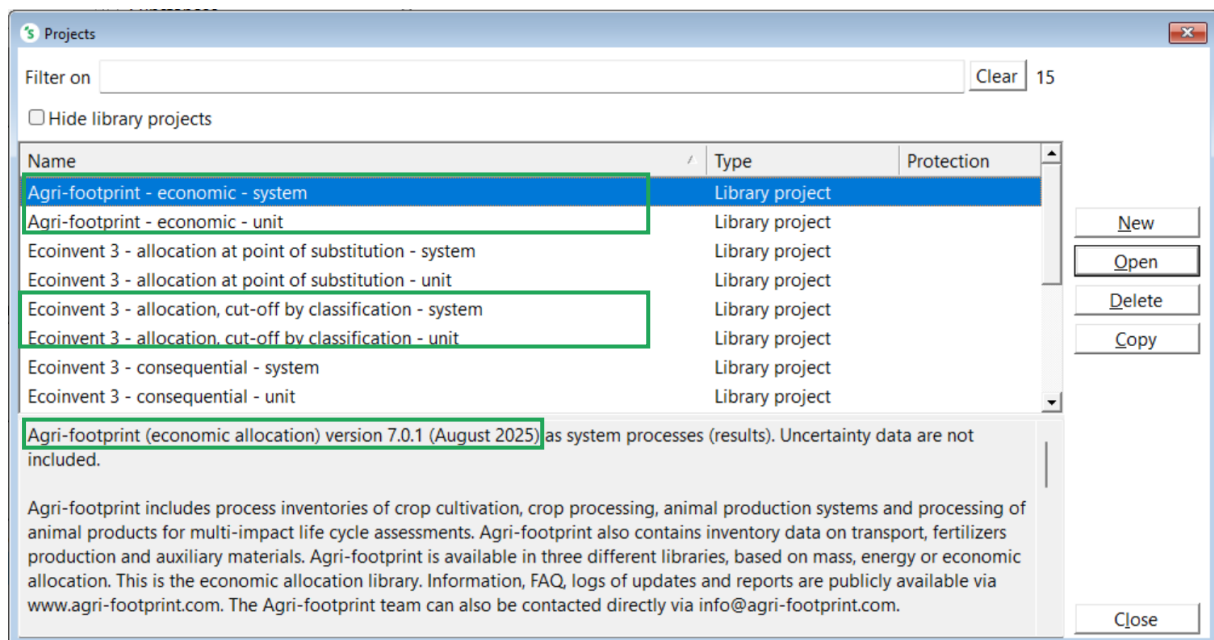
Projects

Filter on [ ] Clear 15

Hide library projects

| Name | Type | Protection |
|---|---|---|
| Agri-footprint - economic - system | Library project | |
| Agri-footprint - economic - unit | Library project | |
| Ecoinvent 3 - allocation at point of substitution - system | Library project | |
| Ecoinvent 3 - allocation at point of substitution - unit | Library project | |
| Ecoinvent 3 - allocation, cut-off by classification - system | Library project | |
| Ecoinvent 3 - allocation, cut-off by classification - unit | Library project | |
| Ecoinvent 3 - consequential - system | Library project | |
| Ecoinvent 3 - consequential - unit | Library project | |

New
Open
Delete
Copy

Agri-footprint (economic allocation) version 7.0.1 (August 2025) as system processes (results). Uncertainty data are not included.

Agri-footprint includes process inventories of crop cultivation, crop processing, animal production systems and processing of animal products for multi-impact life cycle assessments. Agri-footprint also contains inventory data on transport, fertilizers production and auxiliary materials. Agri-footprint is available in three different libraries, based on mass, energy or economic allocation. This is the economic allocation library. Information, FAQ, logs of updates and reports are publicly available via www.agri-footprint.com. The Agri-footprint team can also be contacted directly via info@agri-footprint.com.

Close